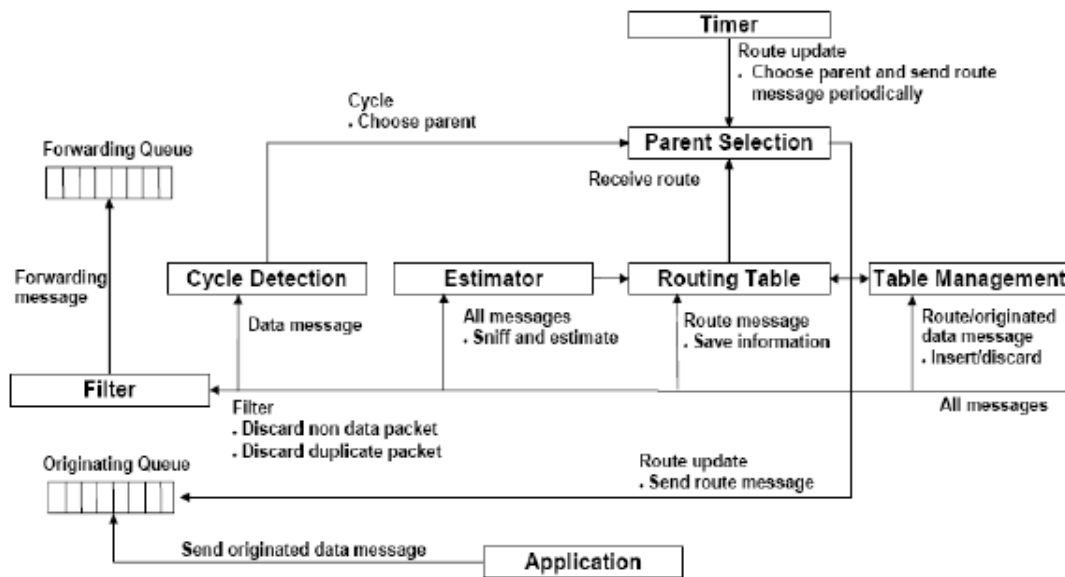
Timer

Route update
. Choose parent and send route message periodically

Cycle
. Choose parent

Parent Selection

Forwarding Queue

Receive route

Forwarding message

Cycle Detection

Estimator

Routing Table

Table Management

Data message

All messages
. Sniff and estimate

Route message
. Save information

Route/originated data message
. Insert/discard

Filter

Filter
. Discard non data packet
. Discard duplicate packet

All messages

Originating Queue

Route update
. Send route message

Send originated data message

Application